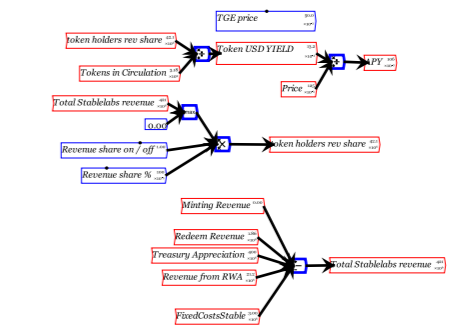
TGE price

token holders rev share

Tokens in Circulation

Token USD YIELD

APY

Price

Total Stablelabs revenue

max

0.00

Revenue share on / off

Revenue share %

Token holders rev share

Minting Revenue

Redeem Revenue

Treasury Appreciation

Revenue from RWA

FixedCostsStable

Total Stablelabs revenue